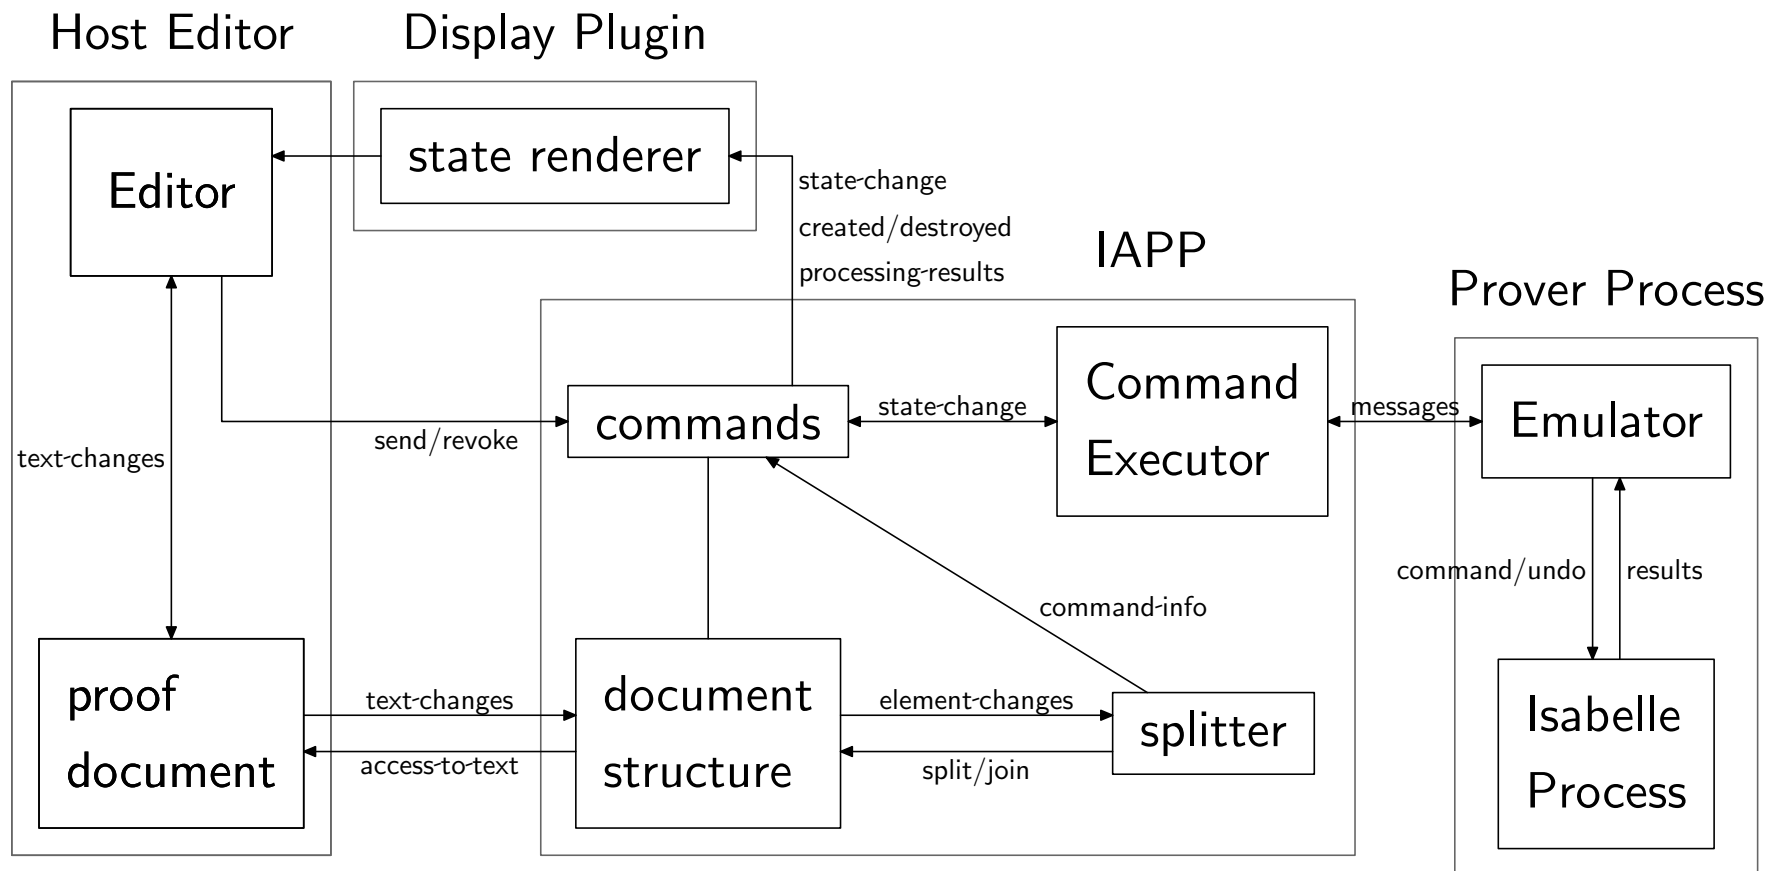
Host Editor

Display Plugin

Editor

state renderer

state-change created/destroyed processing-results

IAPP

Prover Process

text-changes

send/revoke

commands

state-change

Command Executor

messages

Emulator

command/undo

results

command-info

proof document

text-changes

access-to-text

document structure

element-changes

split/join

splitter

Isabelle Process